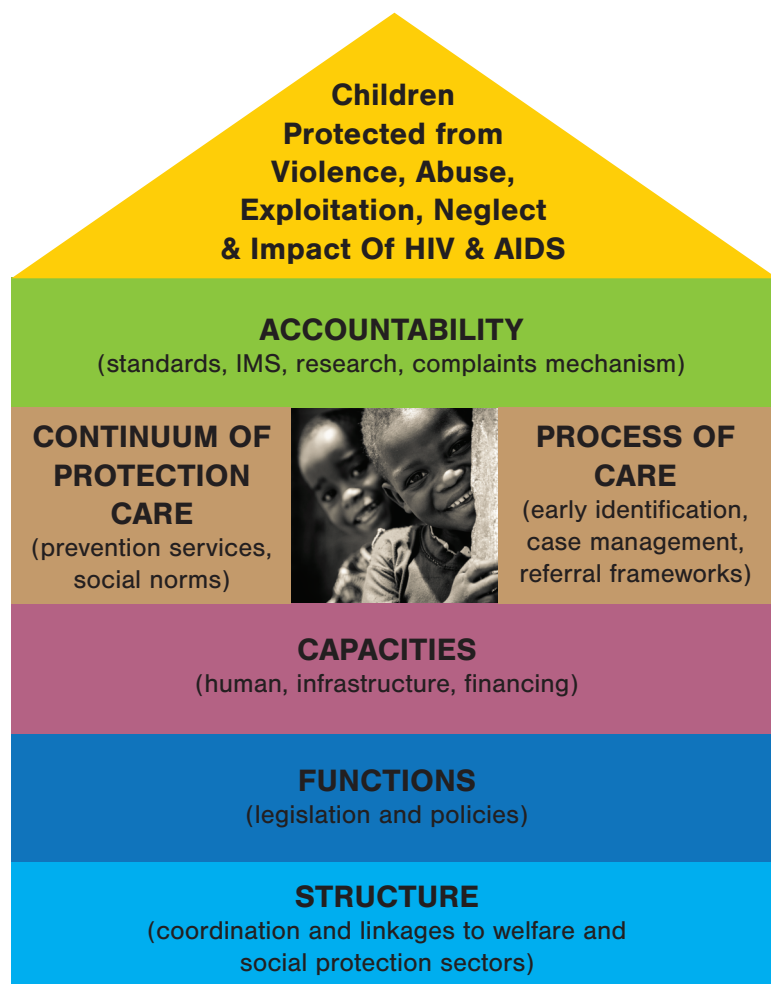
Children Protected from Violence, Abuse, Exploitation, Neglect & Impact Of HIV & AIDS

ACCOUNTABILITY
(standards, IMS, research, complaints mechanism)

CONTINUUM OF PROTECTION CARE
(prevention services, social norms)

PROCESS OF CARE
(early identification, case management, referral frameworks)

CAPACITIES
(human, infrastructure, financing)

FUNCTIONS
(legislation and policies)

STRUCTURE
(coordination and linkages to welfare and social protection sectors)